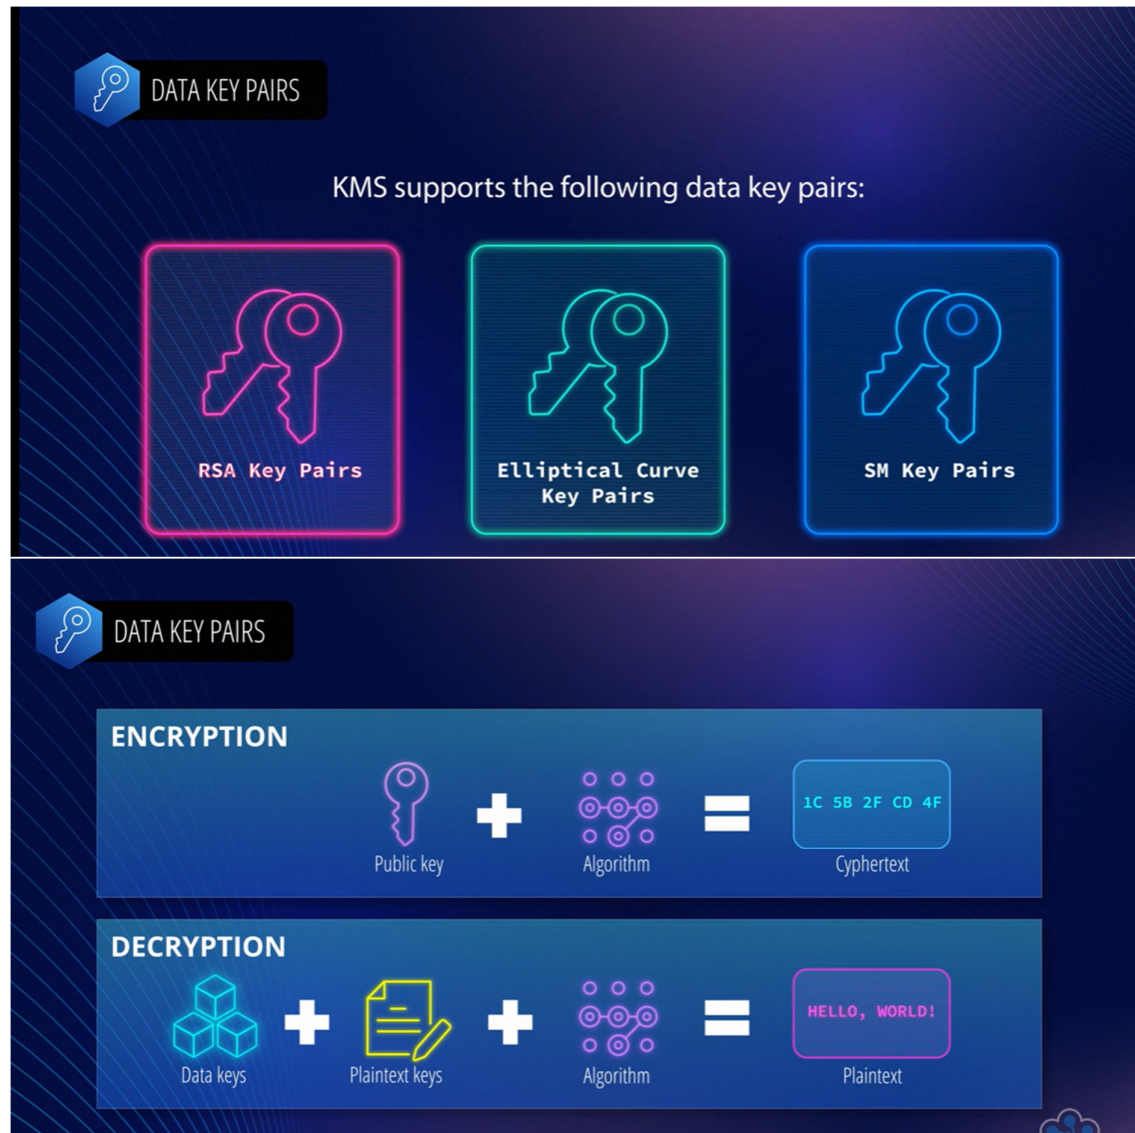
DATA KEY PAIRS

KMS supports the following data key pairs:

RSA Key Pairs

Elliptical Curve Key Pairs

SM Key Pairs

DATA KEY PAIRS

ENCRYPTION

Public key + Algorithm = 1C 5B 2F CD 4F Cyphertext

DECRYPTION

Data keys + Plaintext keys + Algorithm = HELLO, WORLD! Plaintext